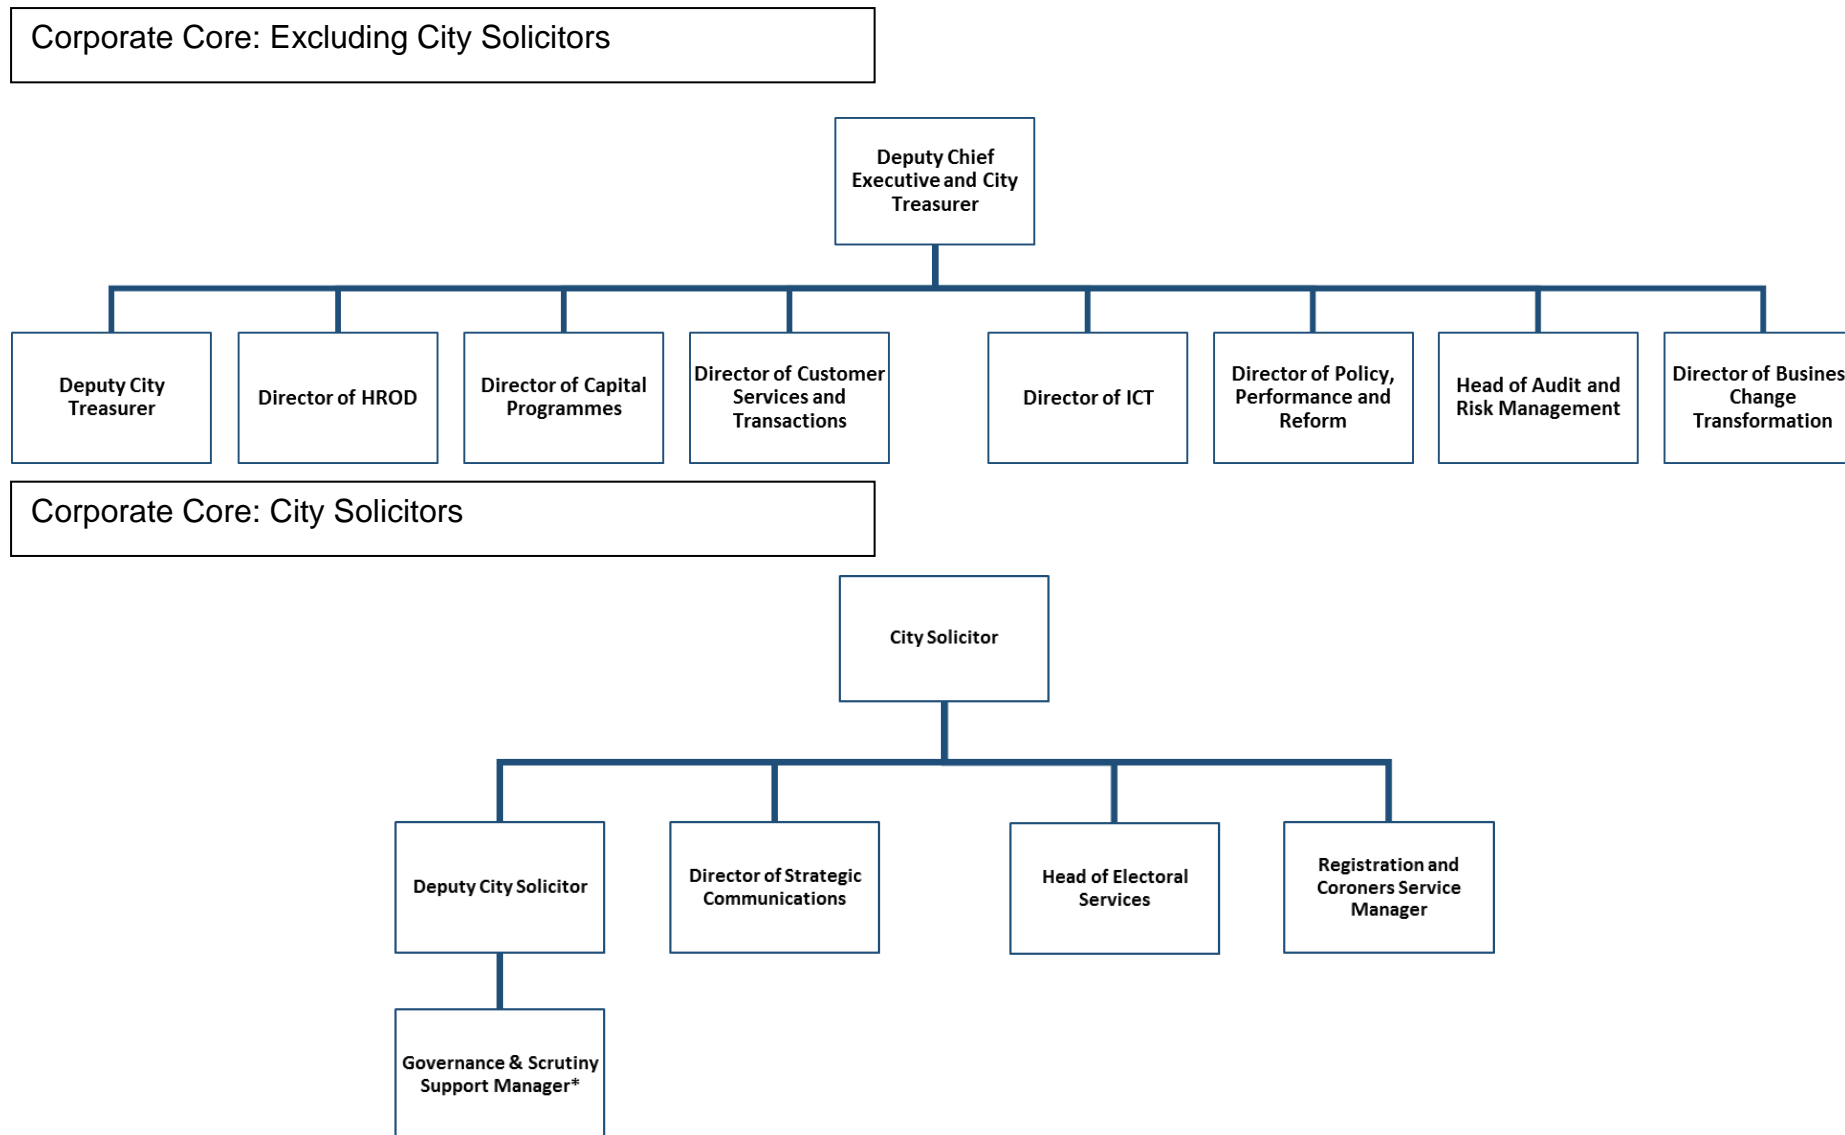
Corporate Core: Excluding City Solicitors

Deputy Chief Executive and City Treasurer

Deputy City Treasurer

Director of HROD

Director of Capital Programmes

Director of Customer Services and Transactions

Director of ICT

Director of Policy, Performance and Reform

Head of Audit and Risk Management

Director of Busines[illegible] Change Transformation

Corporate Core: City Solicitors

City Solicitor

Deputy City Solicitor

Director of Strategic Communications

Head of Electoral Services

Registration and Coroners Service Manager

Governance & Scrutiny Support Manager*